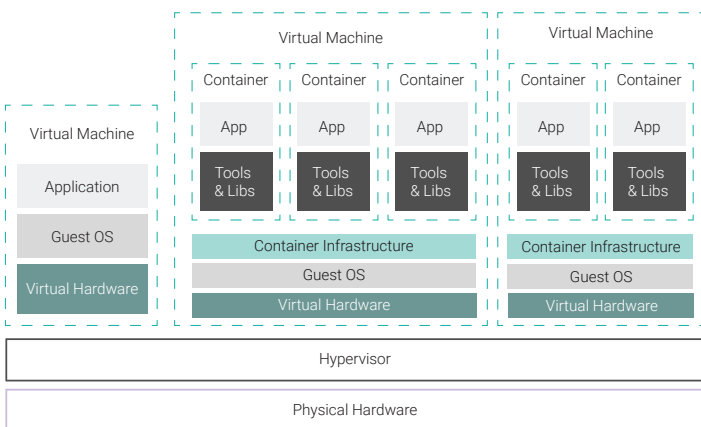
Virtual Machine

Application

Guest OS

Virtual Hardware

Virtual Machine

Container

App

Tools & Libs

Container

App

Tools & Libs

Container

App

Tools & Libs

Container Infrastructure

Guest OS

Virtual Hardware

Virtual Machine

Container

App

Tools & Libs

Container

App

Tools & Libs

Container Infrastructure

Guest OS

Virtual Hardware

Hypervisor

Physical Hardware